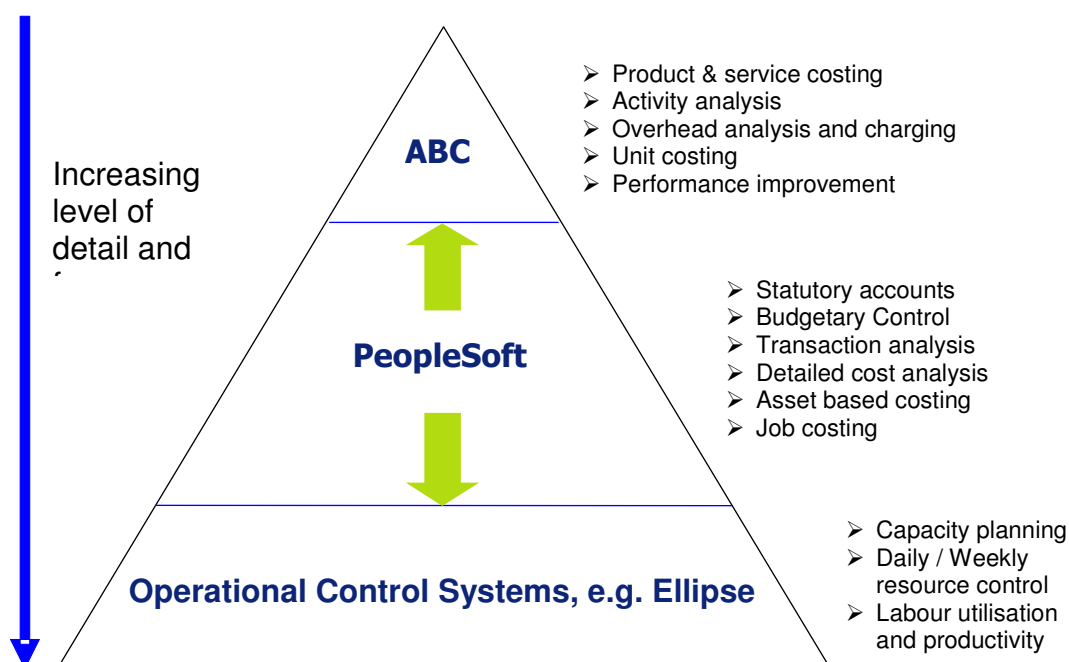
Increasing level of detail and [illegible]

ABC

PeopleSoft

Operational Control Systems, e.g. Ellipse

- Product & service costing
- Activity analysis
- Overhead analysis and charging
- Unit costing
- Performance improvement

- Statutory accounts
- Budgetary Control
- Transaction analysis
- Detailed cost analysis
- Asset based costing
- Job costing

- Capacity planning
- Daily / Weekly resource control
- Labour utilisation and productivity